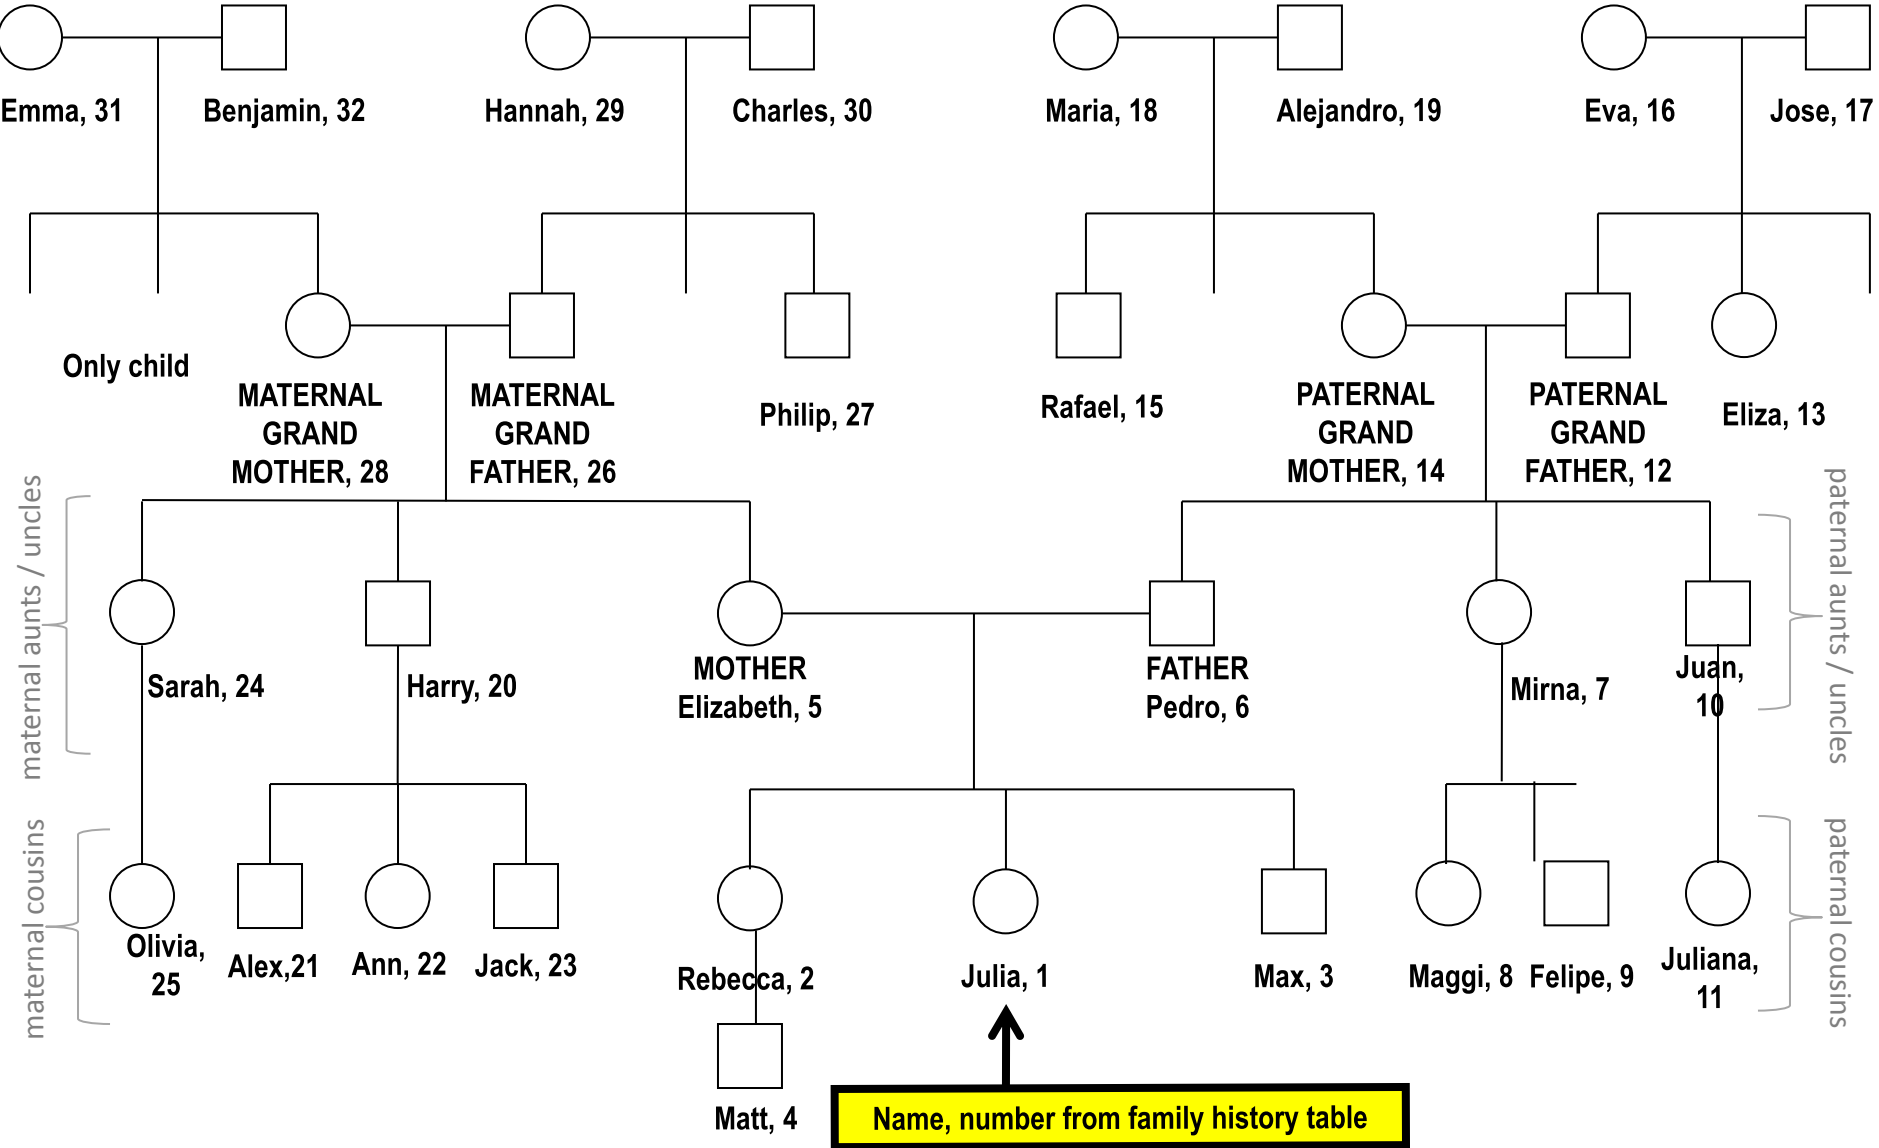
Emma, 31
Benjamin, 32
Hannah, 29
Charles, 30
Maria, 18
Alejandro, 19
Eva, 16
Jose, 17

Only child
MATERNAL GRAND MOTHER, 28
MATERNAL GRAND FATHER, 26
Philip, 27
Rafael, 15
PATERNAL GRAND MOTHER, 14
PATERNAL GRAND FATHER, 12
Eliza, 13

maternal aunts / uncles
Sarah, 24
Harry, 20
MOTHER Elizabeth, 5
FATHER Pedro, 6
Mirna, 7
Juan, 10
paternal aunts / uncles

maternal cousins
Olivia, 25
Alex,21
Ann, 22
Jack, 23
Rebecca, 2
Julia, 1
Max, 3
Maggi, 8
Felipe, 9
Juliana, 11
paternal cousins

Matt, 4
Name, number from family history table